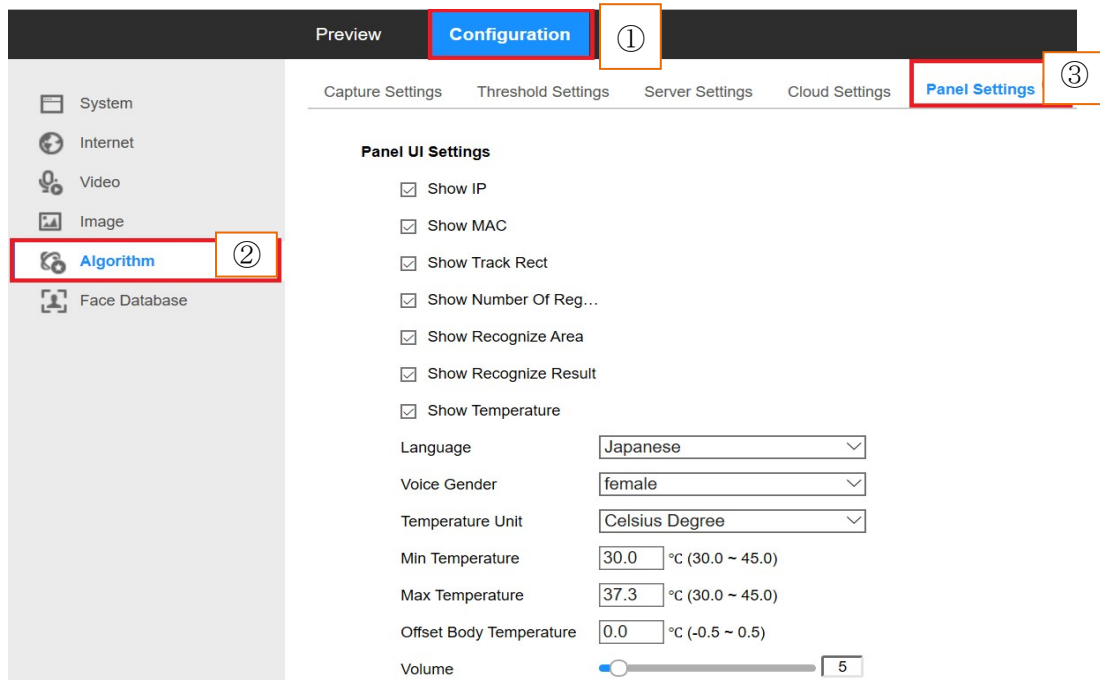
Preview Configuration ①

System
Internet
Video
Image
Algorithm ②
Face Database

Capture Settings Threshold Settings Server Settings Cloud Settings Panel Settings ③

Panel UI Settings

Show IP
Show MAC
Show Track Rect
Show Number Of Reg…
Show Recognize Area
Show Recognize Result
Show Temperature

| | | |
|---|---|---|
| Language | Japanese | |
| Voice Gender | female | |
| Temperature Unit | Celsius Degree | |
| Min Temperature | 30.0 | ℃ (30.0 ~ 45.0) |
| Max Temperature | 37.3 | ℃ (30.0 ~ 45.0) |
| Offset Body Temperature | 0.0 | ℃ (-0.5 ~ 0.5) |
| Volume | | 5 |